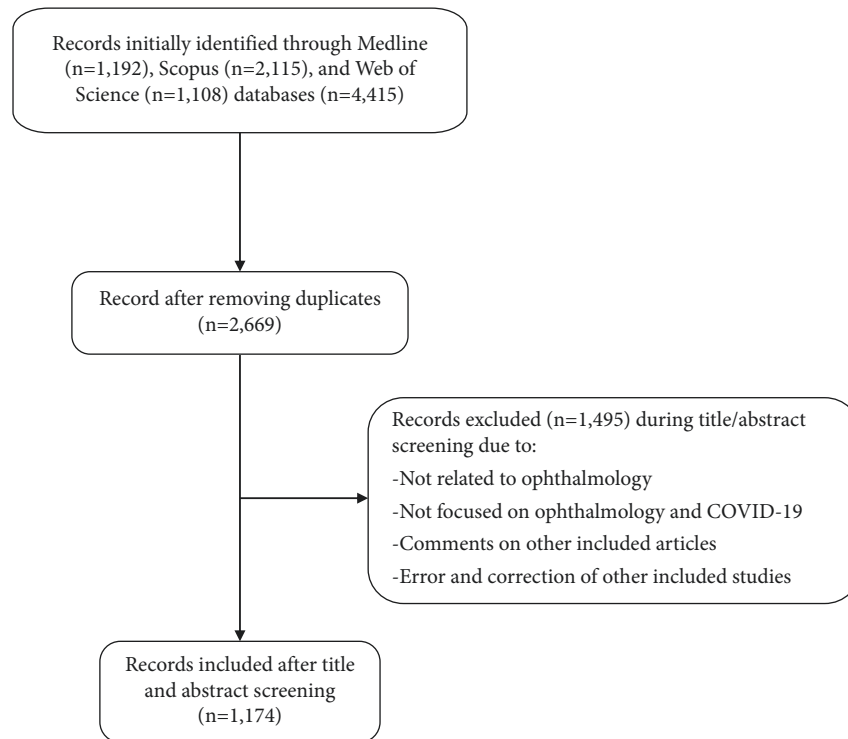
Records initially identified through Medline (n=1,192), Scopus (n=2,115), and Web of Science (n=1,108) databases (n=4,415)

Record after removing duplicates (n=2,669)

Records excluded (n=1,495) during title/abstract screening due to:
-Not related to ophthalmology
-Not focused on ophthalmology and COVID-19
-Comments on other included articles
-Error and correction of other included studies

Records included after title and abstract screening (n=1,174)